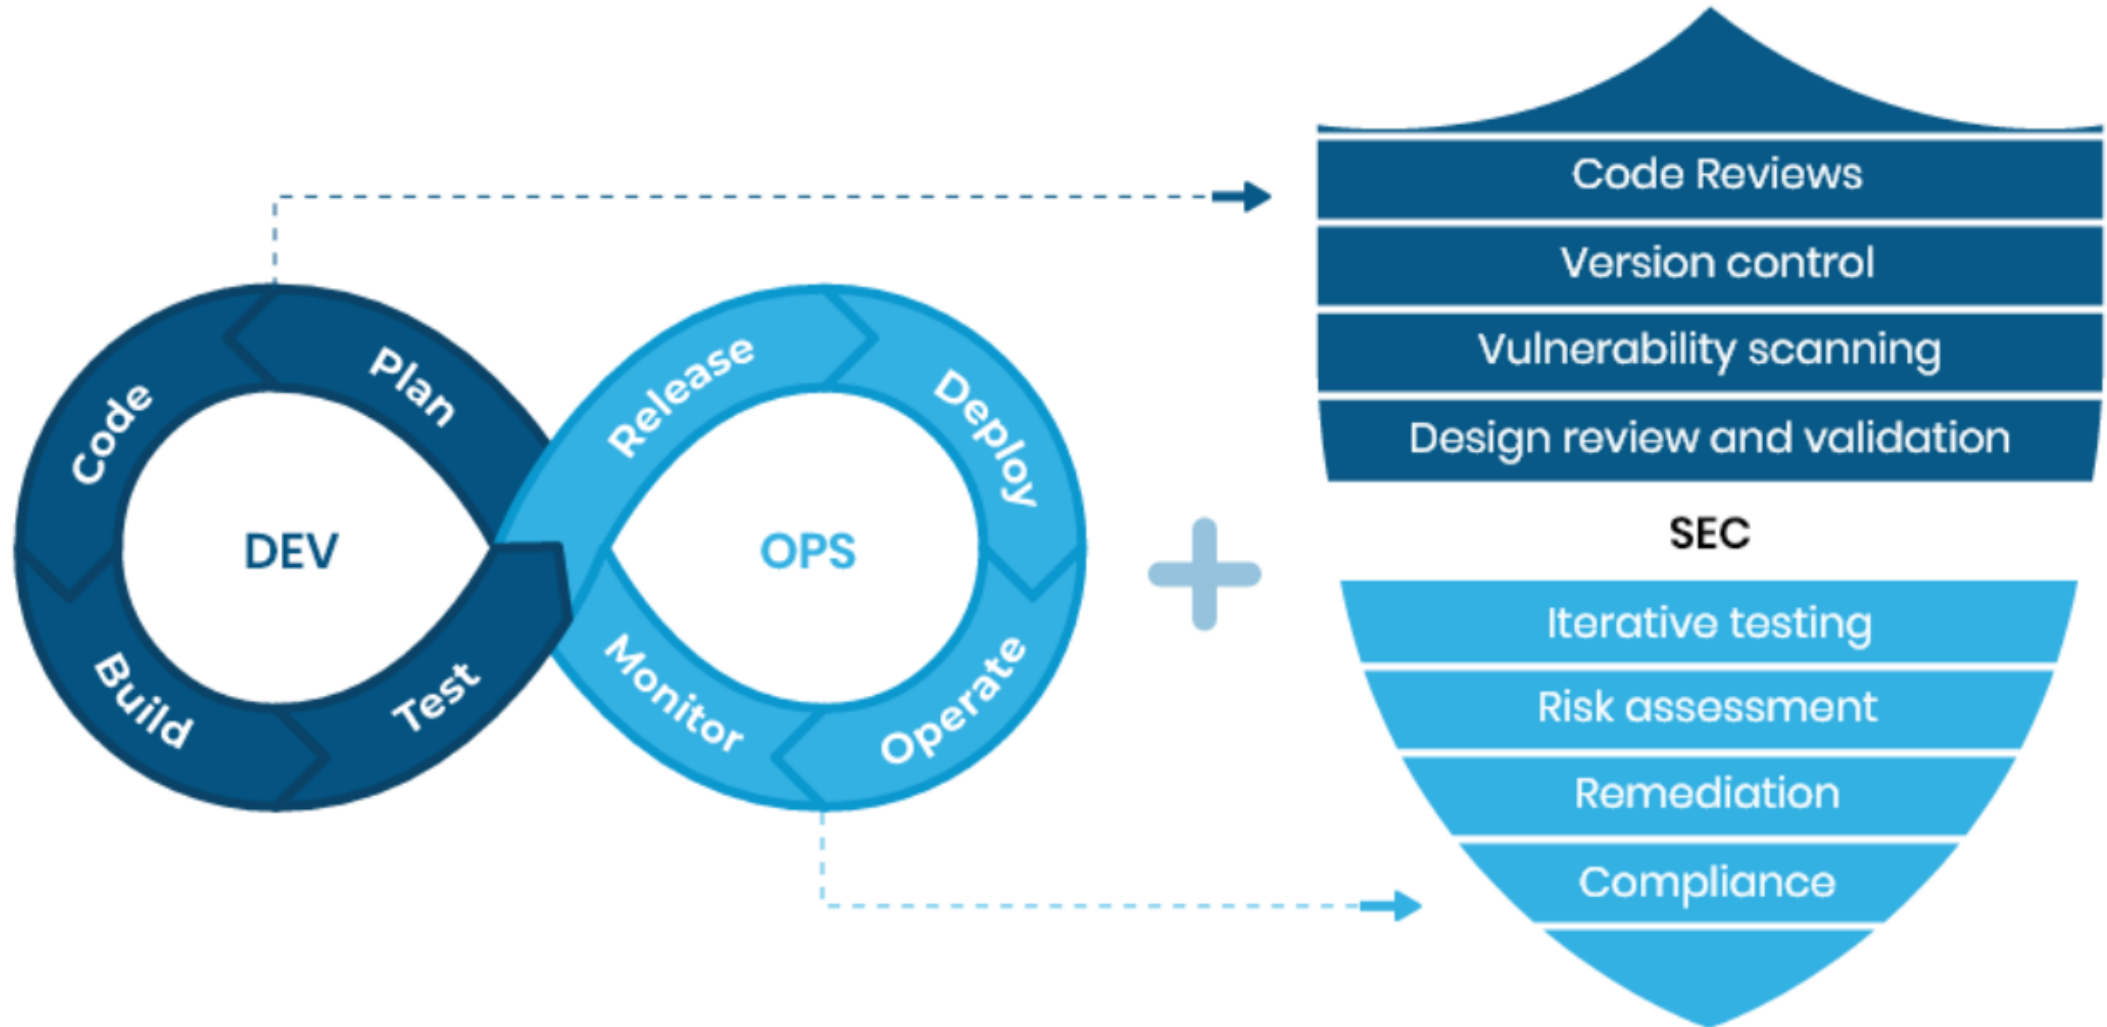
Plan
Code
DEV
Build
Test
Release
Deploy
OPS
Monitor
Operate
+
Code Reviews
Version control
Vulnerability scanning
Design review and validation
SEC
Iterative testing
Risk assessment
Remediation
Compliance